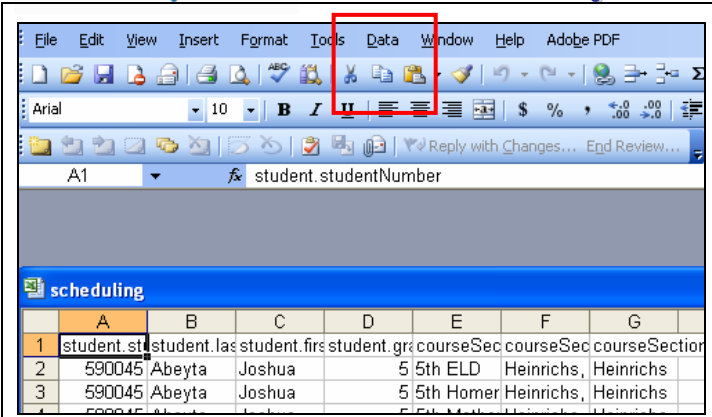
File Edit View Insert Format Tools Data Window Help Adobe PDF

Arial 10 B I U $ % , .00 .00

Reply with Changes... End Review...

A1 fx student.studentNumber

scheduling

| | A | B | C | D | E | F | G |
|---|---|---|---|---|---|---|---|
| 1 | student.st | student.las | student.firs | student.gra | courseSec | courseSec | courseSection |
| 2 | 590045 | Abeyta | Joshua | 5 | 5th ELD | Heinrichs, | Heinrichs |
| 3 | 590045 | Abeyta | Joshua | 5 | 5th Homer | Heinrichs, | Heinrichs |
| 4 | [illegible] | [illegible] | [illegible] | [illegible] | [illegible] | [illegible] | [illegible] |